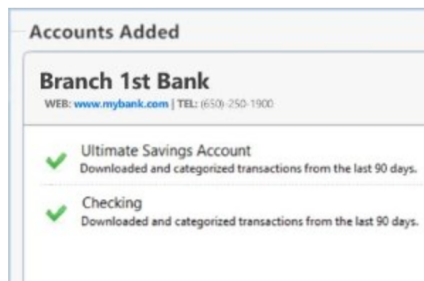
Accounts Added

Branch 1st Bank

WEB: www.mybank.com | TEL: (650)-250-1900

Ultimate Savings Account
Downloaded and categorized transactions from the last 90 days.

Checking
Downloaded and categorized transactions from the last 90 days.